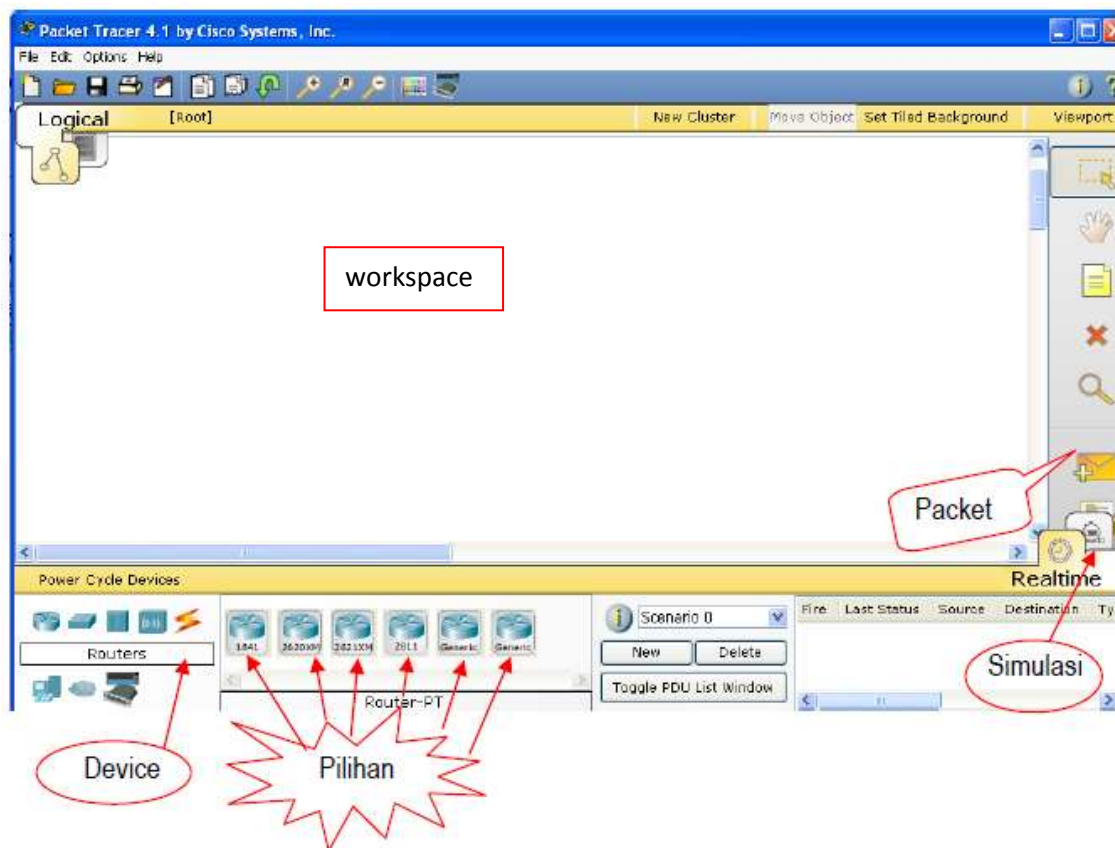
Packet Tracer 4.1 by Cisco Systems, Inc.

File Edit Options Help

Logical [Root] New Cluster Move Object Set Tiled Background Viewport

workspace

Packet

Power Cycle Devices

Realtime

Routers

1841 2620XM 2621XM 2811 Generic Generic

Router-PT

Scenario 0

New Delete

Toggle PDU List Window

Fire Last Status Source Destination Ty

Simulasi

Device

Pilihan